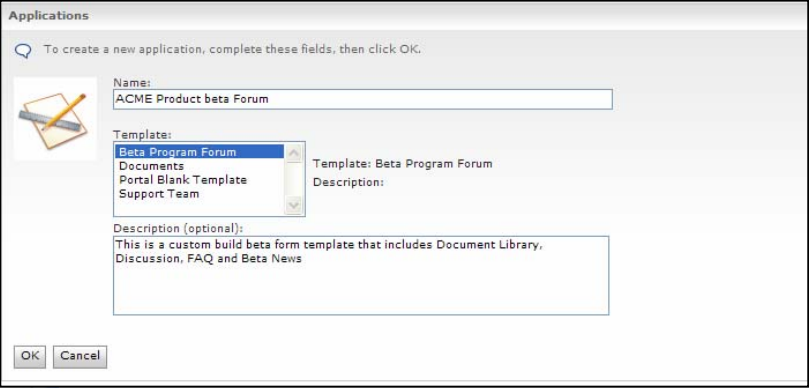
Applications

To create a new application, complete these fields, then click OK.

Name:
ACME Product beta Forum

Template:
Beta Program Forum
Documents
Portal Blank Template
Support Team

Template: Beta Program Forum
Description:

Description (optional):
This is a custom build beta form template that includes Document Library, Discussion, FAQ and Beta News

OK Cancel